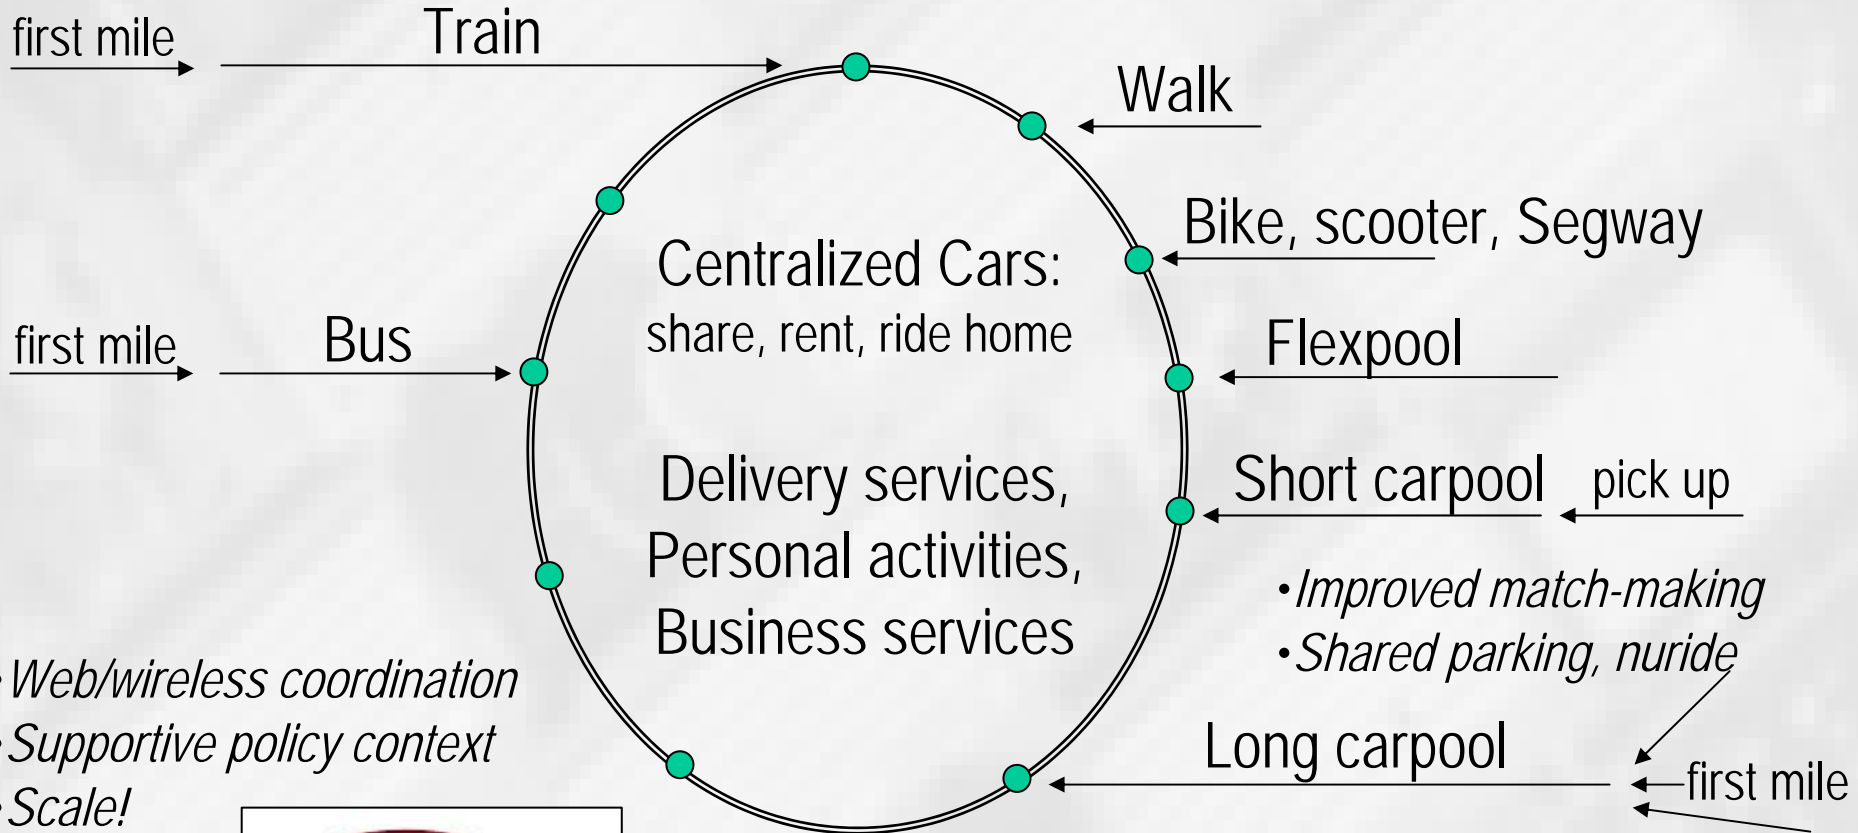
first mile

Train

Walk

Bike, scooter, Segway

first mile

Bus

Centralized Cars:
share, rent, ride home

Flexpool

Delivery services,
Personal activities,
Business services

Short carpool

pick up

•Improved match-making
•Shared parking, nuride

•Web/wireless coordination
•Supportive policy context
•Scale!

Long carpool

first mile